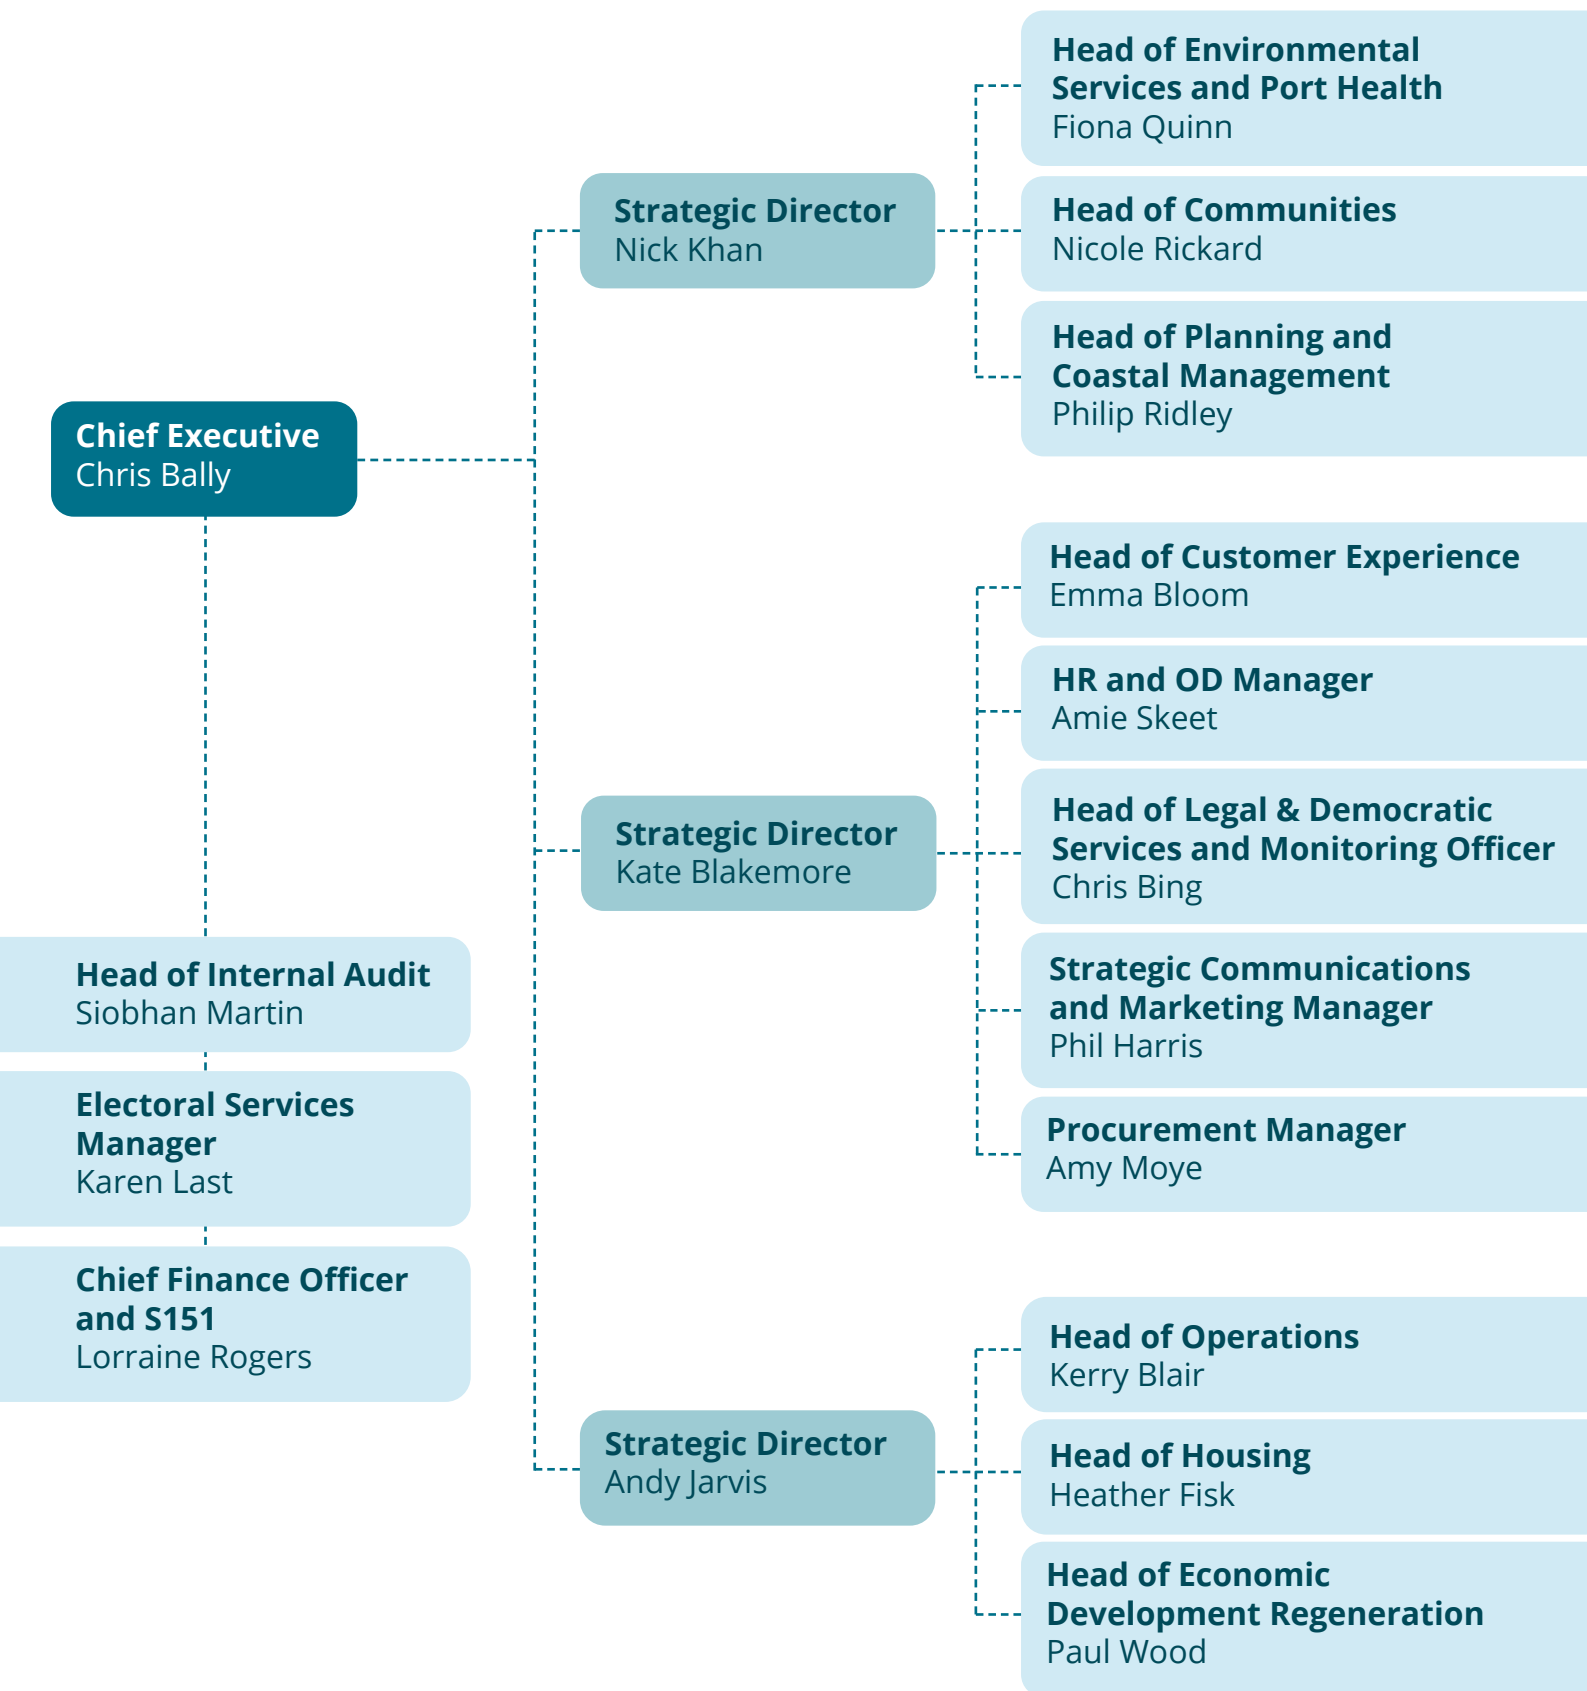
Chief Executive
Chris Bally

Head of Internal Audit
Siobhan Martin

Electoral Services Manager
Karen Last

Chief Finance Officer and S151
Lorraine Rogers

Strategic Director
Nick Khan

Head of Environmental Services and Port Health
Fiona Quinn

Head of Communities
Nicole Rickard

Head of Planning and Coastal Management
Philip Ridley

Strategic Director
Kate Blakemore

Head of Customer Experience
Emma Bloom

HR and OD Manager
Amie Skeet

Head of Legal & Democratic Services and Monitoring Officer
Chris Bing

Strategic Communications and Marketing Manager
Phil Harris

Procurement Manager
Amy Moye

Strategic Director
Andy Jarvis

Head of Operations
Kerry Blair

Head of Housing
Heather Fisk

Head of Economic Development Regeneration
Paul Wood